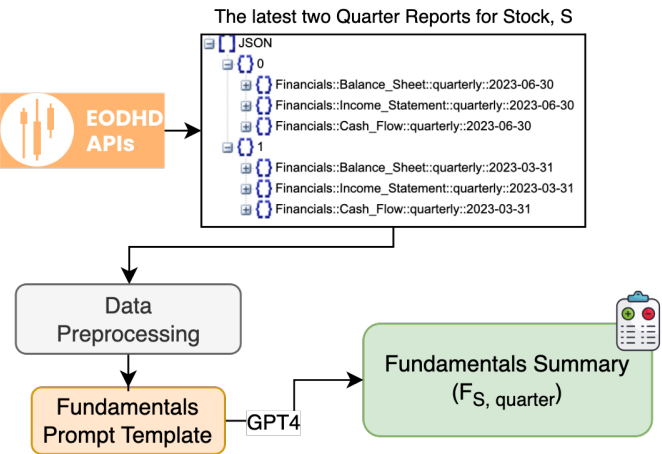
The latest two Quarter Reports for Stock, S

JSON
0
Financials::Balance_Sheet::quarterly::2023-06-30
Financials::Income_Statement::quarterly::2023-06-30
Financials::Cash_Flow::quarterly::2023-06-30
1
Financials::Balance_Sheet::quarterly::2023-03-31
Financials::Income_Statement::quarterly::2023-03-31
Financials::Cash_Flow::quarterly::2023-03-31

EODHD APIs

Data Preprocessing

Fundamentals Prompt Template

GPT4

Fundamentals Summary ($F_{S,\ quarter}$)